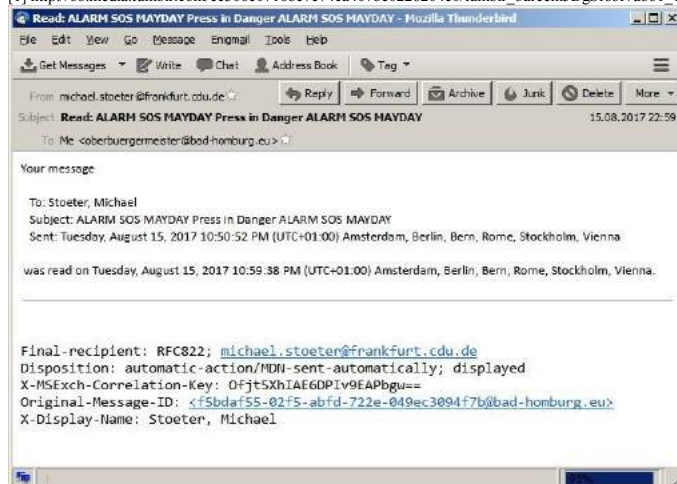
Read: ALARM SOS MAYDAY Press in Danger ALARM SOS MAYDAY - Mozilla Thunderbird

File Edit View Go Message Enigmail Tools Help

Get Messages Write Chat Address Book Tag

From michael.stoeter@frankfurt.cdu.de

Reply Forward Archive Junk Delete More

Subject Read: ALARM SOS MAYDAY Press in Danger ALARM SOS MAYDAY 15.08.2017 22:59

To Me <oberbuergermeister@bad-homburg.eu>

Your message

To: Stoeter, Michael
Subject: ALARM SOS MAYDAY Press in Danger ALARM SOS MAYDAY
Sent: Tuesday, August 15, 2017 10:50:52 PM (UTC+01:00) Amsterdam, Berlin, Bern, Rome, Stockholm, Vienna

was read on Tuesday, August 15, 2017 10:59:38 PM (UTC+01:00) Amsterdam, Berlin, Bern, Rome, Stockholm, Vienna.

Final-recipient: RFC822; michael.stoeter@frankfurt.cdu.de
Disposition: automatic-action/MDN-sent-automatically; displayed
X-MSExch-Correlation-Key: OfjtSXhIAE6DPIv9EAPbgu==
Original-Message-ID: <f5bdaf55-02f5-abfd-722e-049ec3094f7b@bad-homburg.eu>
X-Display-Name: Stoeter, Michael